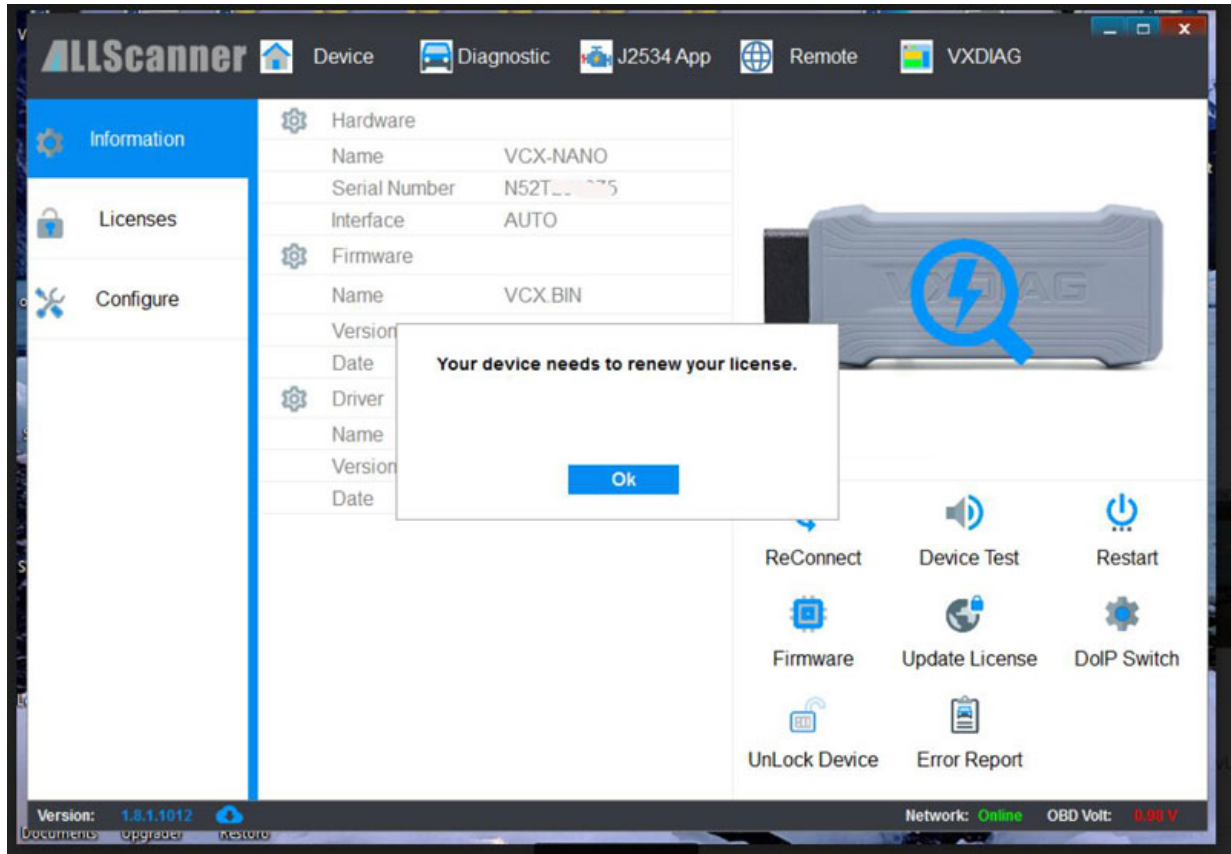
ALLScanner Device Diagnostic J2534 App Remote VXDIAG

Information
Licenses
Configure

Hardware
| | |
|---|---|
| Name | VCX-NANO |
| Serial Number | N52T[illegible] |
| Interface | AUTO |

Firmware
| | |
|---|---|
| Name | VCX.BIN |
| Version | |
| Date | |

Driver
| | |
|---|---|
| Name | |
| Version | |
| Date | |

VXDIAG

Your device needs to renew your license.

Ok

ReConnect Device Test Restart
Firmware Update License DoIP Switch
UnLock Device Error Report

Version: 1.8.1.1012
Network: Online OBD Volt: 0.98 V

Documents Upgrader Restoro